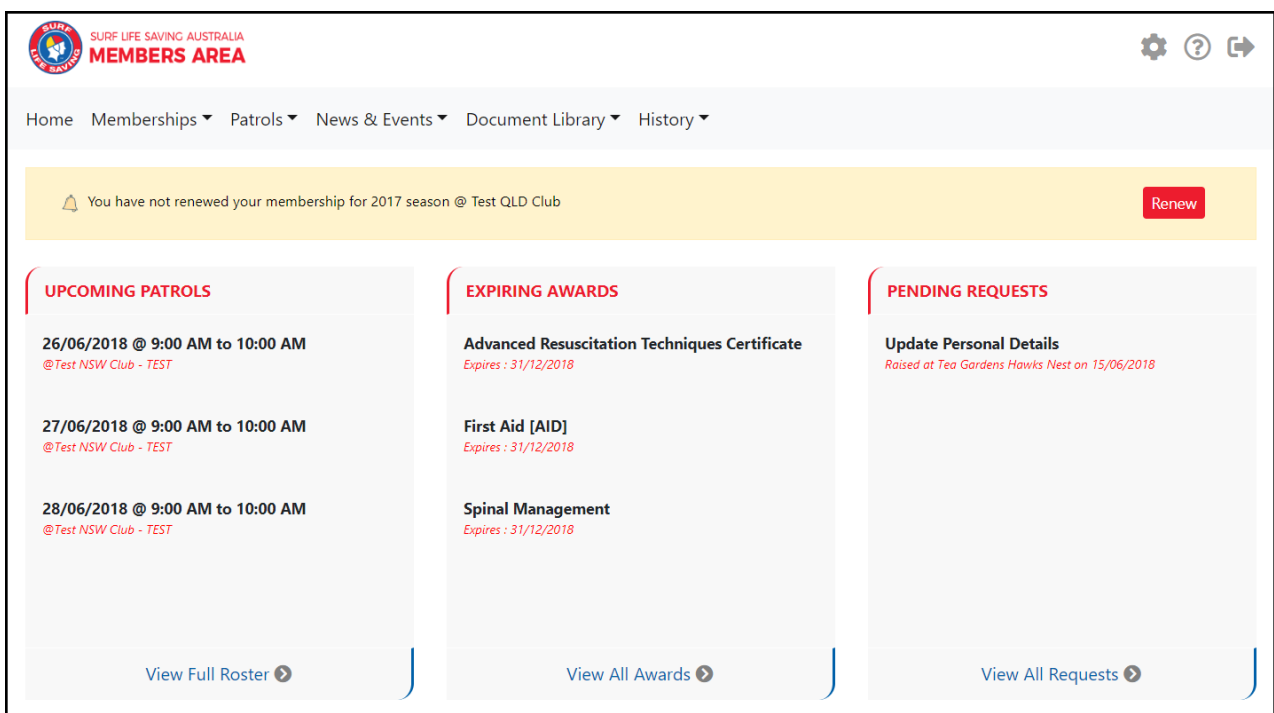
SURF LIFE SAVING

SURF LIFE SAVING AUSTRALIA
MEMBERS AREA

Home Memberships Patrols News & Events Document Library History

You have not renewed your membership for 2017 season @ Test QLD Club

Renew

UPCOMING PATROLS

26/06/2018 @ 9:00 AM to 10:00 AM
@Test NSW Club - TEST

27/06/2018 @ 9:00 AM to 10:00 AM
@Test NSW Club - TEST

28/06/2018 @ 9:00 AM to 10:00 AM
@Test NSW Club - TEST

View Full Roster

EXPIRING AWARDS

Advanced Resuscitation Techniques Certificate
Expires : 31/12/2018

First Aid [AID]
Expires : 31/12/2018

Spinal Management
Expires : 31/12/2018

View All Awards

PENDING REQUESTS

Update Personal Details
Raised at Tea Gardens Hawks Nest on 15/06/2018

View All Requests